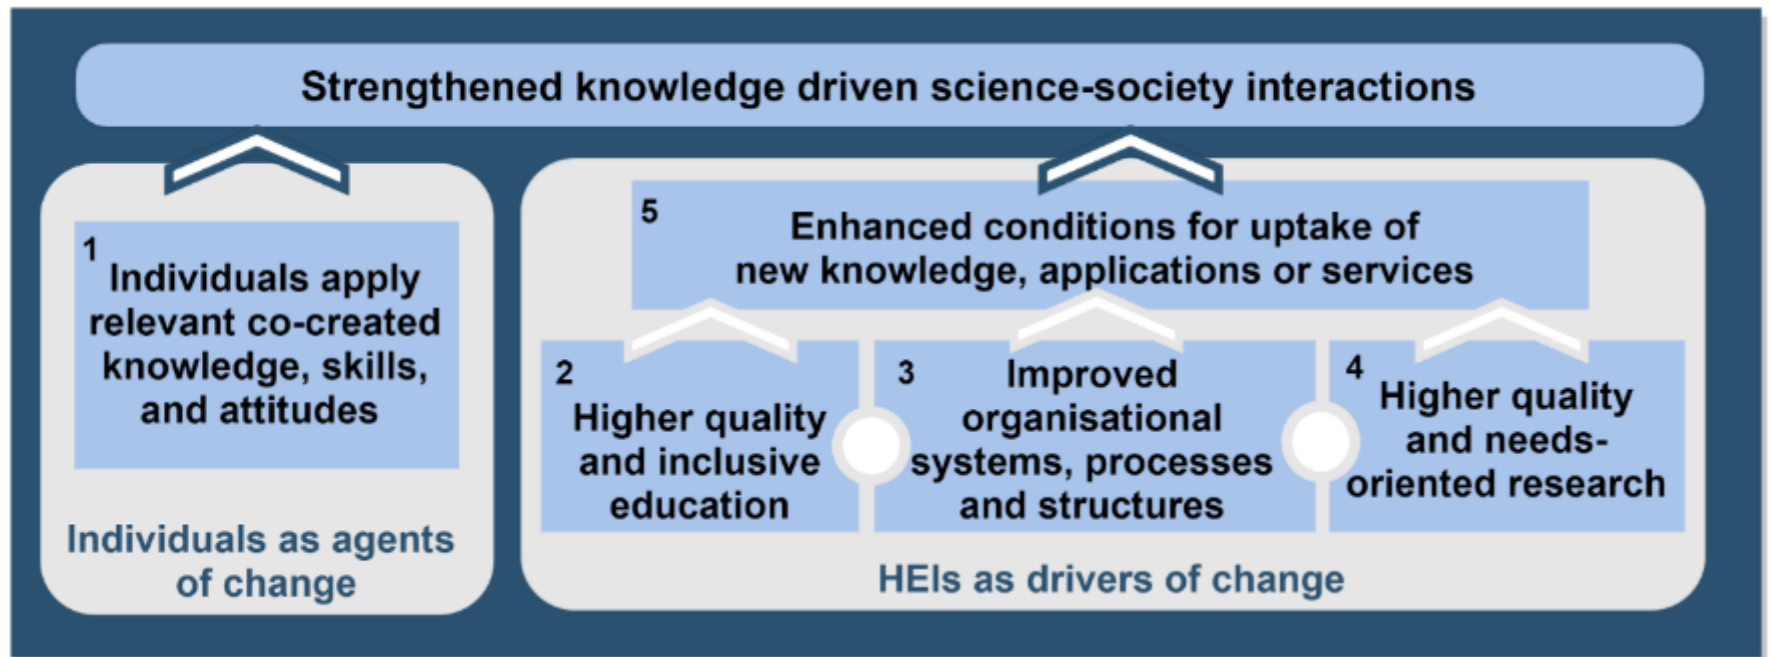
Strengthened knowledge driven science-society interactions

1
Individuals apply relevant co-created knowledge, skills, and attitudes

Individuals as agents of change

5
Enhanced conditions for uptake of new knowledge, applications or services

2
Higher quality and inclusive education

3
Improved organisational systems, processes and structures

4
Higher quality and needs-oriented research

HEIs as drivers of change